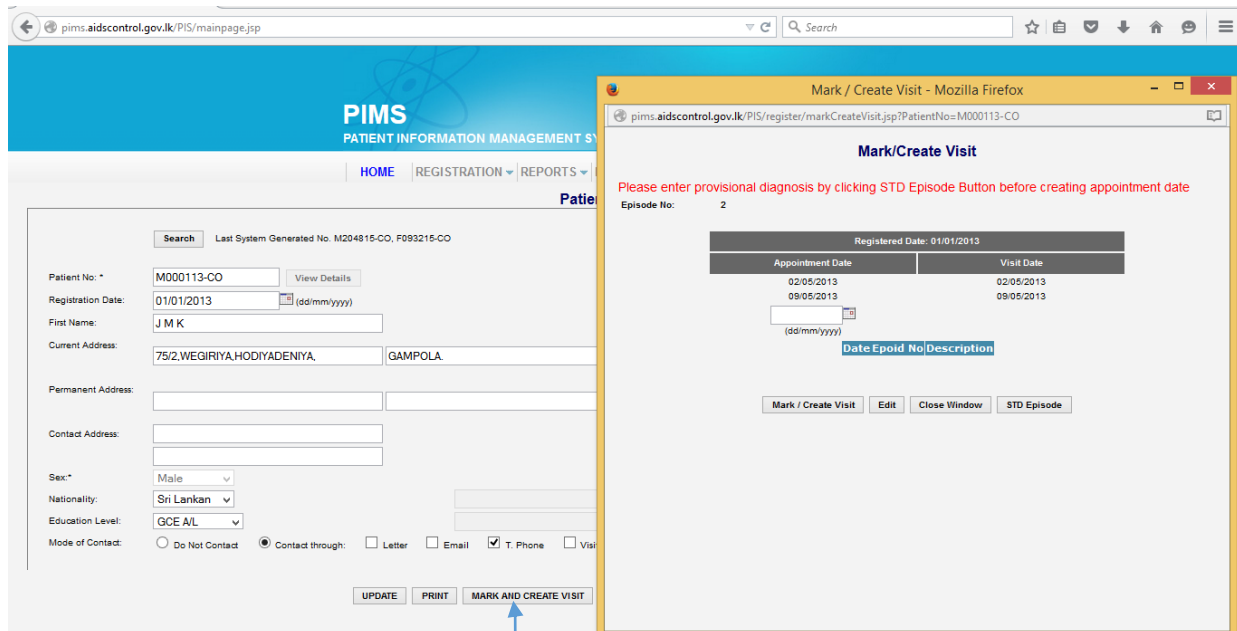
pims.aidscontrol.gov.lk/PIS/mainpage.jsp

Search

PIMS
PATIENT INFORMATION MANAGEMENT SY

HOME | REGISTRATION | REPORTS

Patie

Search Last System Generated No. M204815-CO, F093215-CO

Patient No: * M000113-CO View Details
Registration Date: 01/01/2013 (dd/mm/yyyy)
First Name: J M K
Current Address: 75/2,WEGIRIYA,HODIYADENIYA, GAMPOLA.
Permanent Address:
Contact Address:
Sex:* Male
Nationality: Sri Lankan
Education Level: GCE A/L
Mode of Contact: Do Not Contact Contact through: Letter Email T. Phone Visi

UPDATE PRINT MARK AND CREATE VISIT

Mark / Create Visit - Mozilla Firefox

pims.aidscontrol.gov.lk/PIS/register/markCreateVisit.jsp?PatientNo=M000113-CO

Mark/Create Visit

Please enter provisional diagnosis by clicking STD Episode Button before creating appointment date

Episode No: 2

Registered Date: 01/01/2013

| Appointment Date | Visit Date |
|---|---|
| 02/05/2013 | 02/05/2013 |
| 09/05/2013 | 09/05/2013 |

(dd/mm/yyyy)

Date Epoid No Description

Mark / Create Visit Edit Close Window STD Episode